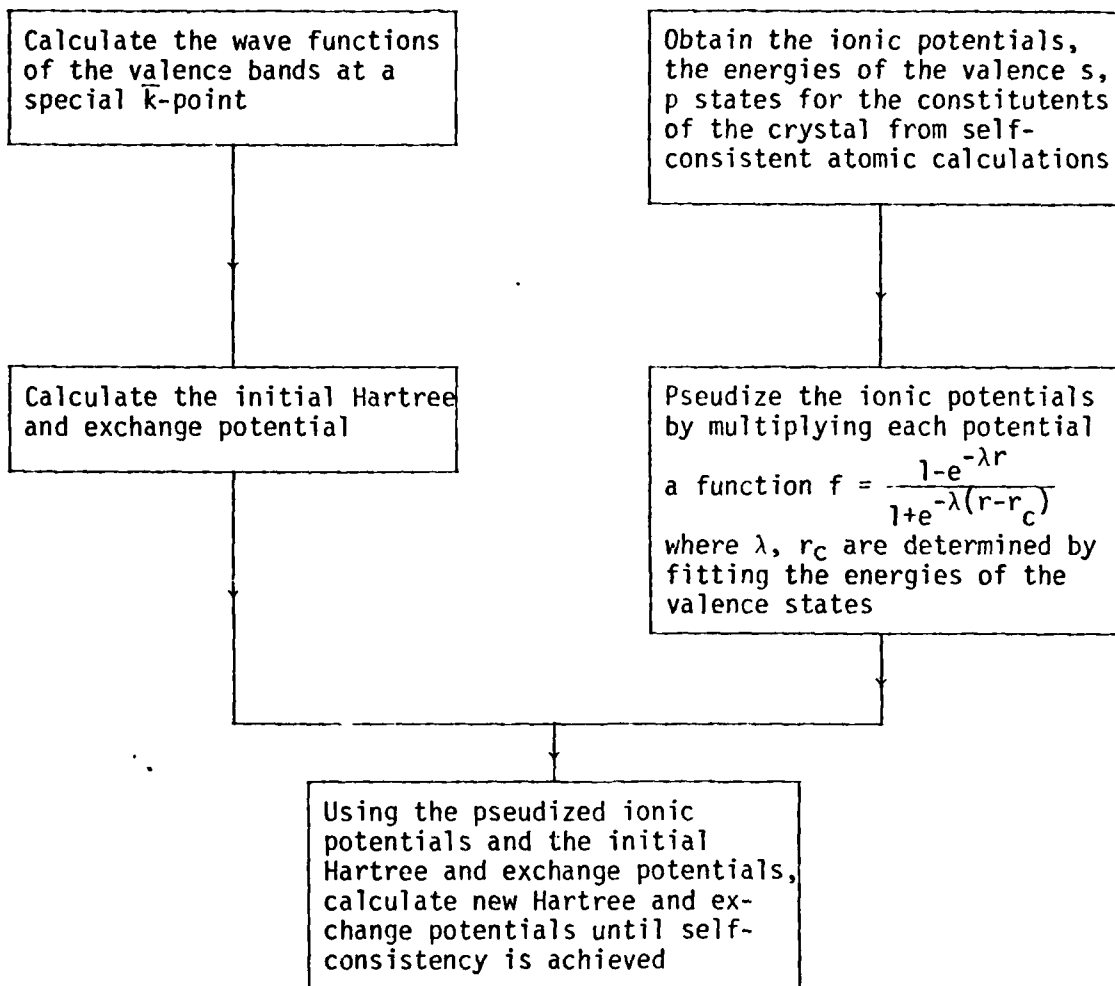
Calculate the wave functions of the valence bands at a special $\bar{k}$-point

Obtain the ionic potentials, the energies of the valence s, p states for the constitutents of the crystal from self-consistent atomic calculations

Calculate the initial Hartree and exchange potential

Pseudize the ionic potentials by multiplying each potential a function $f = \frac{1-e^{-\lambda r}}{1+e^{-\lambda(r-r_c)}}$ where $\lambda$, $r_c$ are determined by fitting the energies of the valence states

Using the pseudized ionic potentials and the initial Hartree and exchange potentials, calculate new Hartree and exchange potentials until self-consistency is achieved